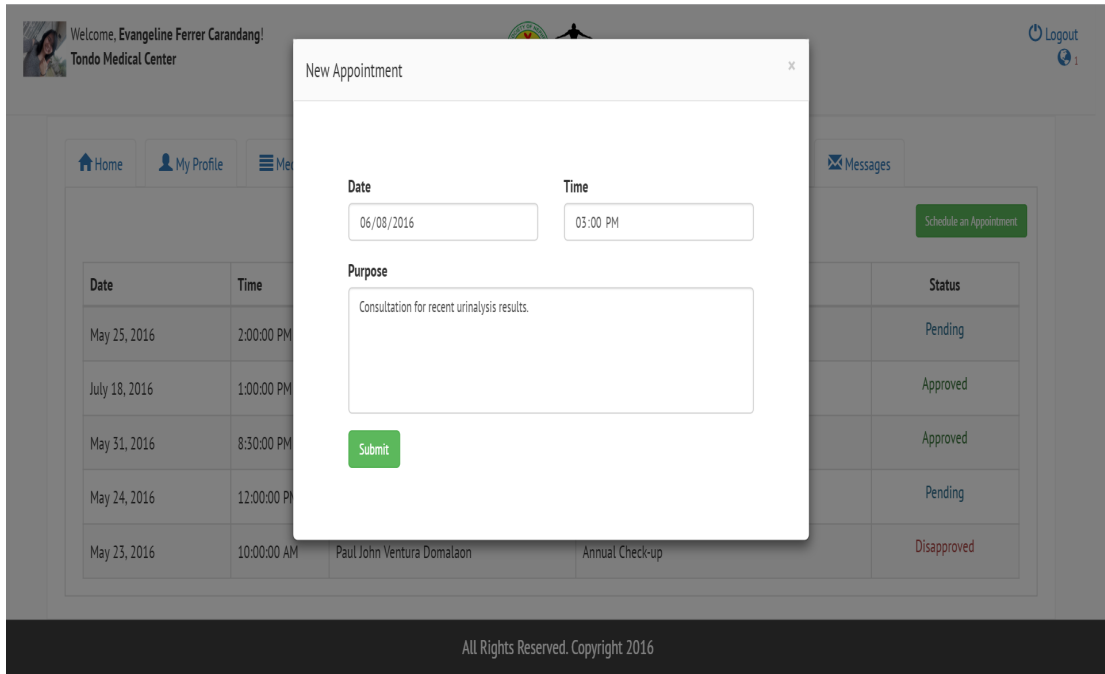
Welcome, Evangeline Ferrer Carandang!
Tondo Medical Center

Logout
1

Home My Profile Me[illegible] Messages

Schedule an Appointment

New Appointment ×

Date
06/08/2016

Time
03:00 PM

Purpose
Consultation for recent urinalysis results.

Submit

| Date | Time | | | Status |
|---|---|---|---|---|
| May 25, 2016 | 2:00:00 PM | | | Pending |
| July 18, 2016 | 1:00:00 PM | | | Approved |
| May 31, 2016 | 8:30:00 PM | | | Approved |
| May 24, 2016 | 12:00:00 P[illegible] | | | Pending |
| May 23, 2016 | 10:00:00 AM | Paul John Ventura Domalaon | Annual Check-up | Disapproved |

All Rights Reserved. Copyright 2016